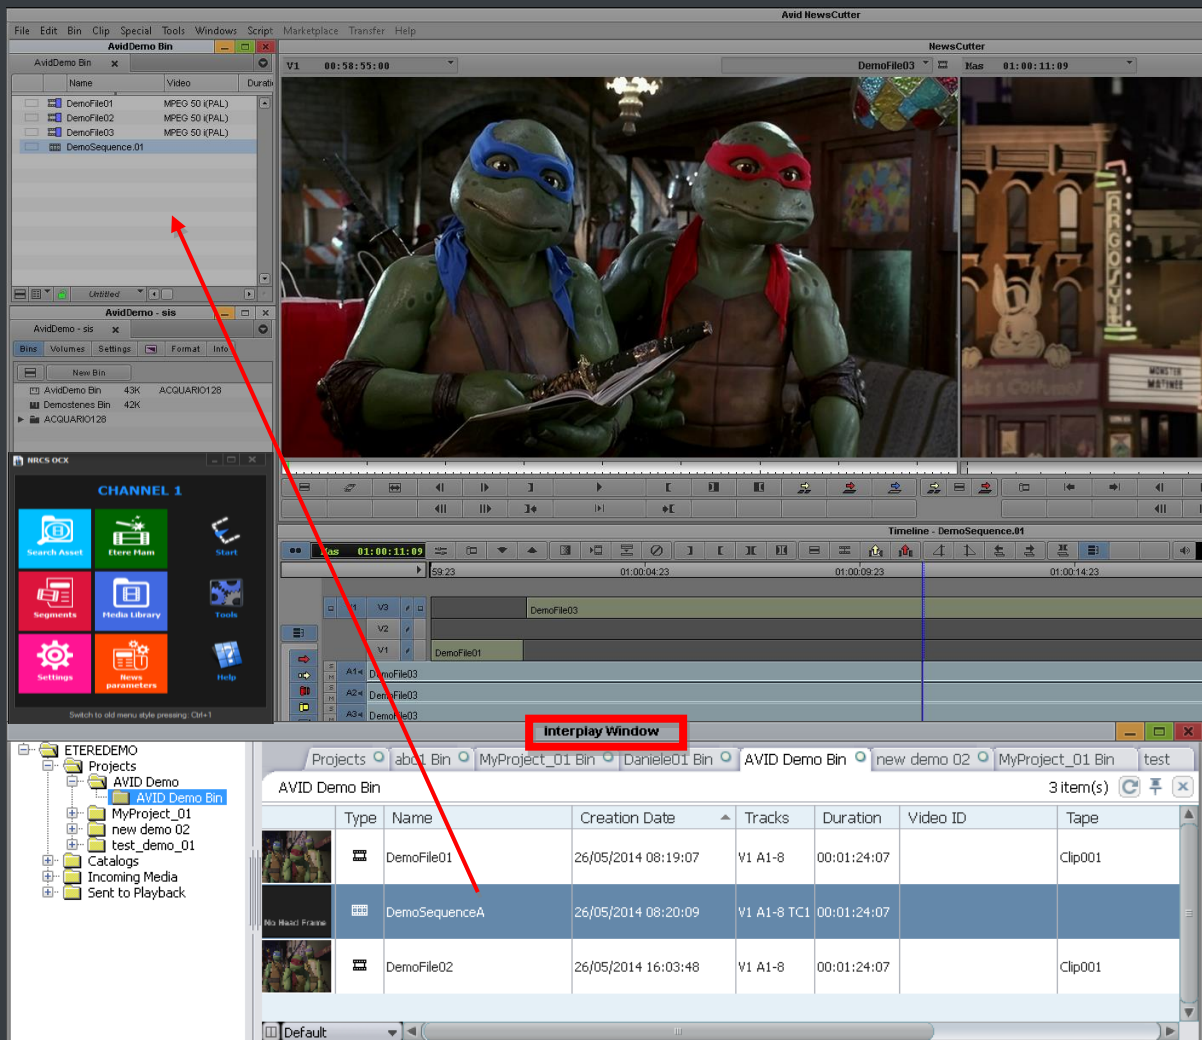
Avid NewsCutter

File Edit Bin Clip Special Tools Windows Script Marketplace Transfer Help

AvidDemo Bin

AvidDemo Bin

| Name | Video | Durati |
|---|---|---|
| DemoFile01 | MPEG 50 i(PAL) | |
| DemoFile02 | MPEG 50 i(PAL) | |
| DemoFile03 | MPEG 50 i(PAL) | |
| DemoSequence.01 | | |

Untitled

AvidDemo - sis

AvidDemo - sis

Bins Volumes Settings Format Info

New Bin

AvidDemo Bin 43K ACQUARIO128
Demostenes Bin 42K
ACQUARIO128

NewsCutter

V1 00:58:55:00

DemoFile03 Mas 01:00:11:09

NRCS OCX

CHANNEL 1

Search Asset
Etere Mam
Start
Segments
Media Library
Tools
Settings
News parameters
Help

Switch to old menu style pressing: Ctrl+1

Timeline - DemoSequence.01

Mas 01:00:11:09

59:23 01:00:04:23 01:00:09:23 01:00:14:23

V3 DemoFile03
V2
V1 DemoFile01
A1 DemoFile03
A2 DemoFile03
A3 DemoFile03

Interplay Window

ETEREDEMO
Projects
AVID Demo
AVID Demo Bin
MyProject_01
new demo 02
test_demo_01
Catalogs
Incoming Media
Sent to Playback

Projects | abc1 Bin | MyProject_01 Bin | Daniele01 Bin | AVID Demo Bin | new demo 02 | MyProject_01 Bin | test

AVID Demo Bin 3 item(s)

| | Type | Name | Creation Date | Tracks | Duration | Video ID | Tape |
|---|---|---|---|---|---|---|---|
| | | DemoFile01 | 26/05/2014 08:19:07 | V1 A1-8 | 00:01:24:07 | | Clip001 |
| No Head Frame | | DemoSequenceA | 26/05/2014 08:20:09 | V1 A1-8 TC1 | 00:01:24:07 | | |
| | | DemoFile02 | 26/05/2014 16:03:48 | V1 A1-8 | 00:01:24:07 | | Clip001 |

Default